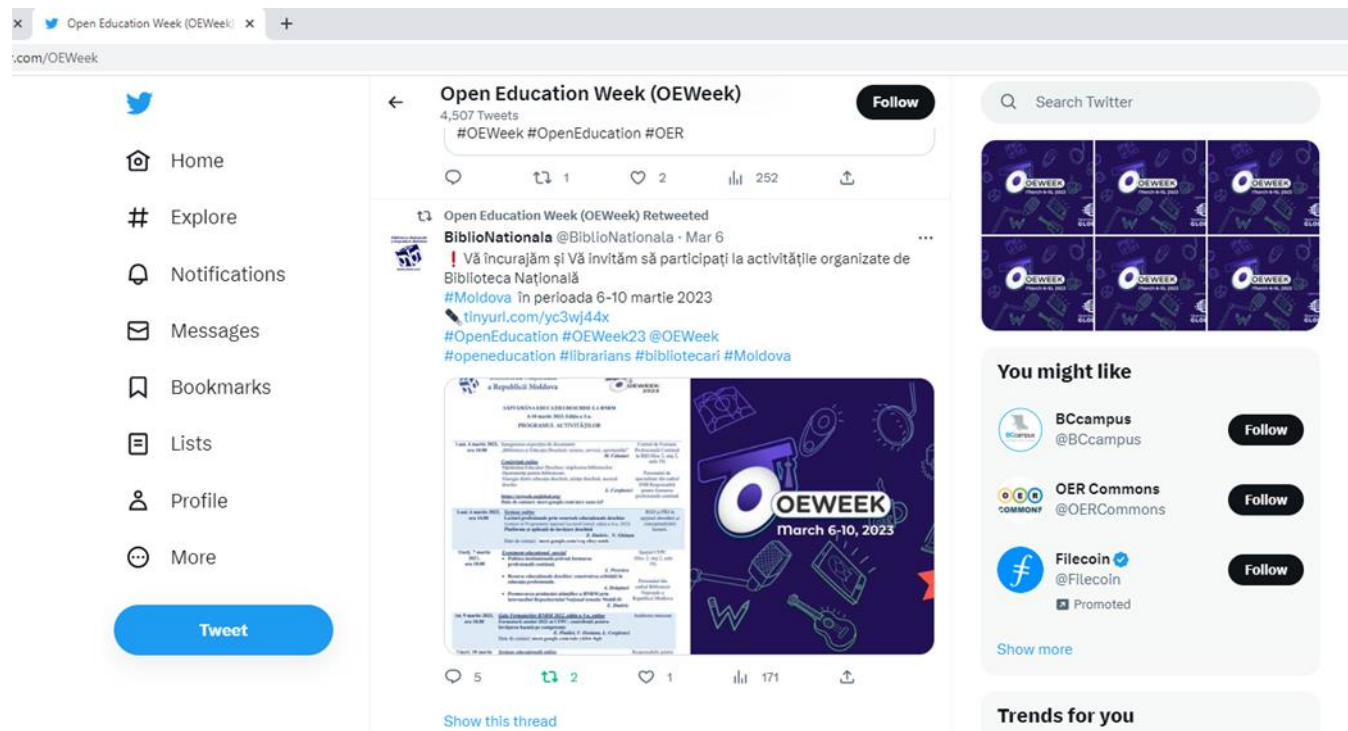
Open Education Week (OEWeek) ×
+
.com/OEWeek

Home
Explore
Notifications
Messages
Bookmarks
Lists
Profile
More
Tweet

Open Education Week (OEWeek)
4,507 Tweets
Follow

#OEWeek #OpenEducation #OER

1 2 252

Open Education Week (OEWeek) Retweeted
BiblioNationala @BiblioNationala · Mar 6
❗ Vă încurajăm și Vă invităm să participați la activitățile organizate de Biblioteca Națională
#Moldova în perioada 6-10 martie 2023
tinyurl.com/yc3wj44x
#OpenEducation #OEWeek23 @OEWeek
#openeducation #librarians #bibliotecari #Moldova

a Republicii Moldova
OEWEEK 2023
SĂPTĂMÂNA EDUCAȚIEI DESCHISE LA BNRM
6-10 martie 2023. Ediția a 3-a
PROGRAMUL ACTIVITĂȚILOR
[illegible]

OEWEEK
March 6-10, 2023

5 2 1 171

Show this thread

Search Twitter

OEWEEK
OEWEEK
OEWEEK
OEWEEK
OEWEEK
OEWEEK

You might like
BCcampus
@BCcampus
Follow
OER Commons
@OERCommons
Follow
Filecoin
@Filecoin
Promoted
Follow
Show more

Trends for you